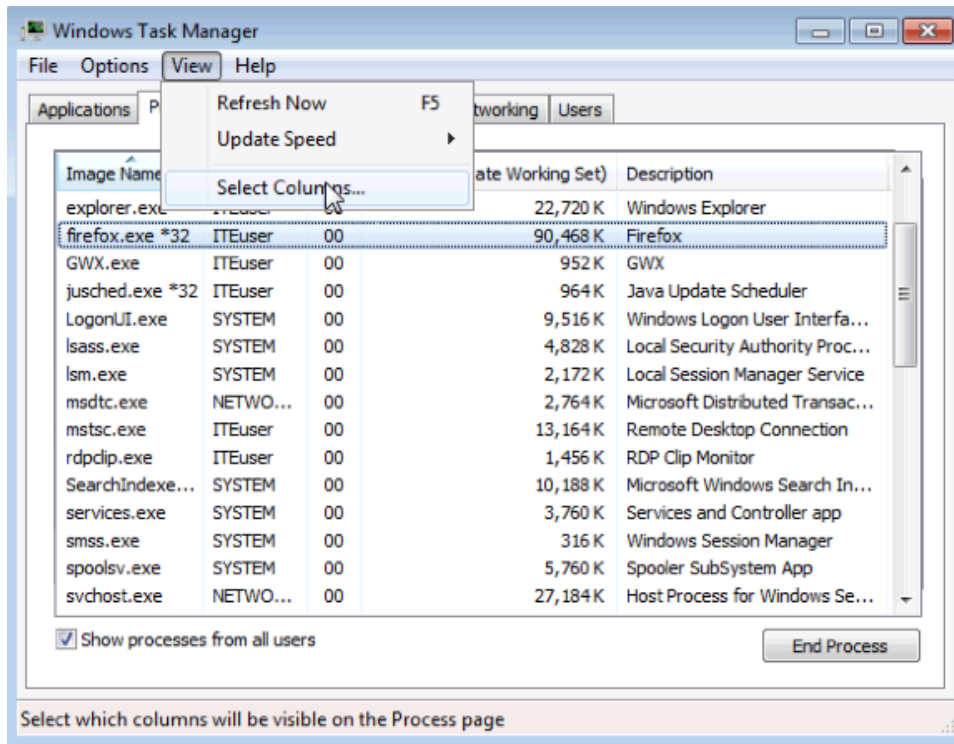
Windows Task Manager

File Options View Help

Applications P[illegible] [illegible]tworking Users

Refresh Now F5
Update Speed
Select Columns...

| Image Name | | | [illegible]ate Working Set) | Description |
|---|---|---|---|---|
| explorer.exe | ITEuser | | 22,720 K | Windows Explorer |
| firefox.exe *32 | ITEuser | 00 | 90,468 K | Firefox |
| GWX.exe | ITEuser | 00 | 952 K | GWX |
| jusched.exe *32 | ITEuser | 00 | 964 K | Java Update Scheduler |
| LogonUI.exe | SYSTEM | 00 | 9,516 K | Windows Logon User Interfa... |
| lsass.exe | SYSTEM | 00 | 4,828 K | Local Security Authority Proc... |
| lsm.exe | SYSTEM | 00 | 2,172 K | Local Session Manager Service |
| msdtc.exe | NETWO... | 00 | 2,764 K | Microsoft Distributed Transac... |
| mstsc.exe | ITEuser | 00 | 13,164 K | Remote Desktop Connection |
| rdpclip.exe | ITEuser | 00 | 1,456 K | RDP Clip Monitor |
| SearchIndexe... | SYSTEM | 00 | 10,188 K | Microsoft Windows Search In... |
| services.exe | SYSTEM | 00 | 3,760 K | Services and Controller app |
| smss.exe | SYSTEM | 00 | 316 K | Windows Session Manager |
| spoolsv.exe | SYSTEM | 00 | 5,760 K | Spooler SubSystem App |
| svchost.exe | NETWO... | 00 | 27,184 K | Host Process for Windows Se... |

Show processes from all users

End Process

Select which columns will be visible on the Process page